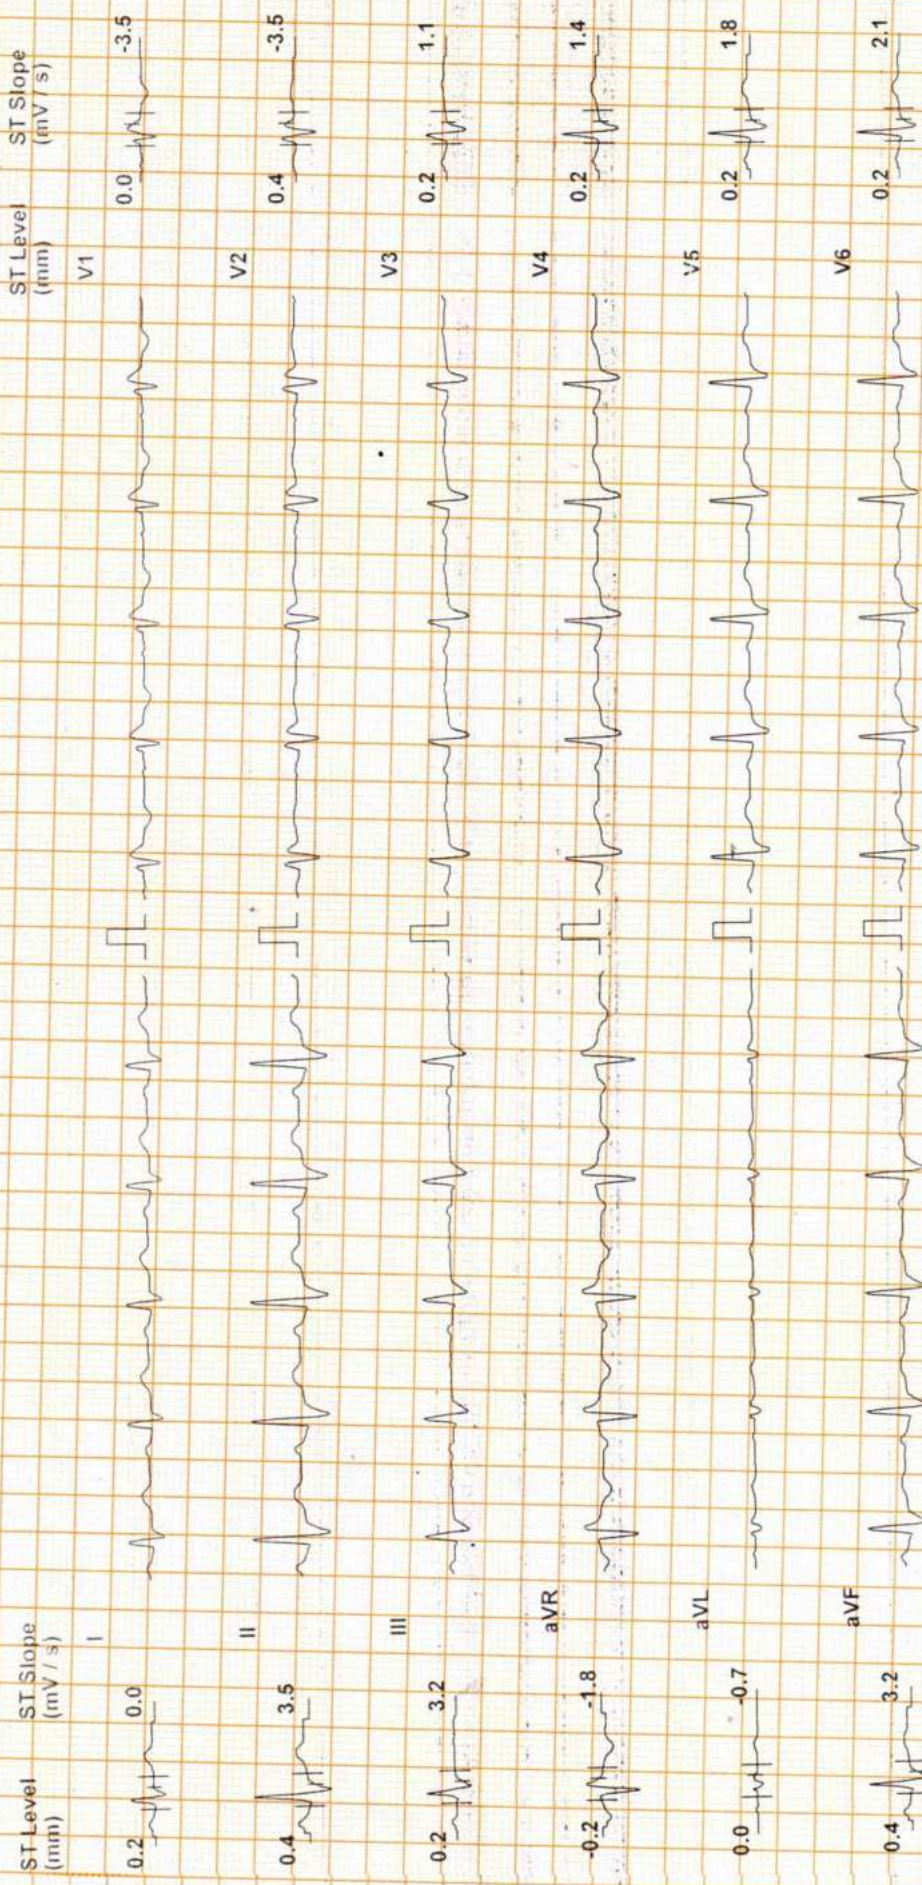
ST Level (mm)
ST Slope (mV / s)

0.2 0.0 I
0.4 3.5 II
0.2 3.2 III
-0.2 -1.8 aVR
0.0 -0.7 aVL
0.4 3.2 aVF

ST Level (mm)
ST Slope (mV / s)

V1 0.0 -3.5
V2 0.4 -3.5
V3 0.2 1.1
V4 0.2 1.4
V5 0.2 1.8
V6 0.2 2.1